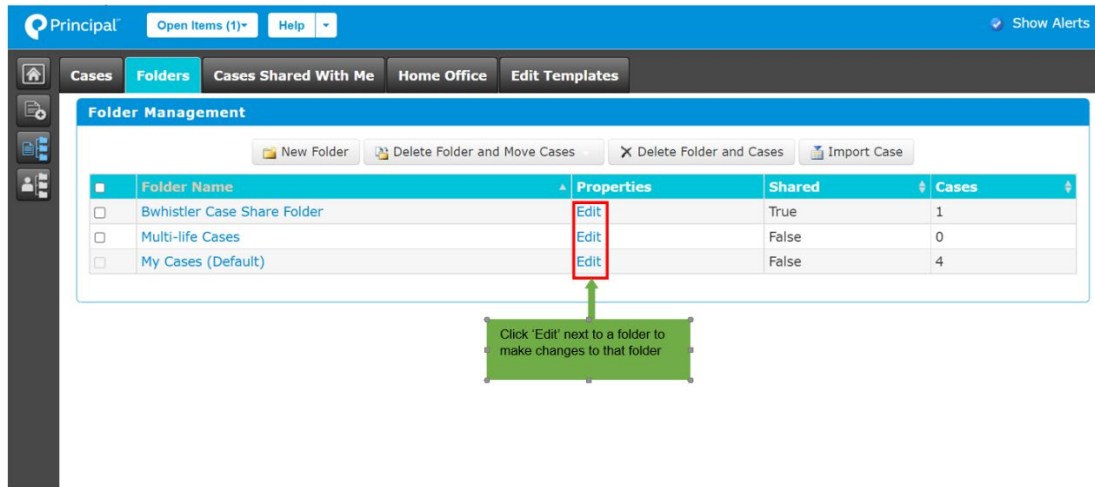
Principal

Open Items (1)

Help

Show Alerts

Cases | Folders | Cases Shared With Me | Home Office | Edit Templates

Folder Management

New Folder | Delete Folder and Move Cases | Delete Folder and Cases | Import Case

| | Folder Name | Properties | Shared | Cases |
|---|---|---|---|---|
| | Bwhistler Case Share Folder | Edit | True | 1 |
| | Multi-life Cases | Edit | False | 0 |
| | My Cases (Default) | Edit | False | 4 |

Click 'Edit' next to a folder to make changes to that folder